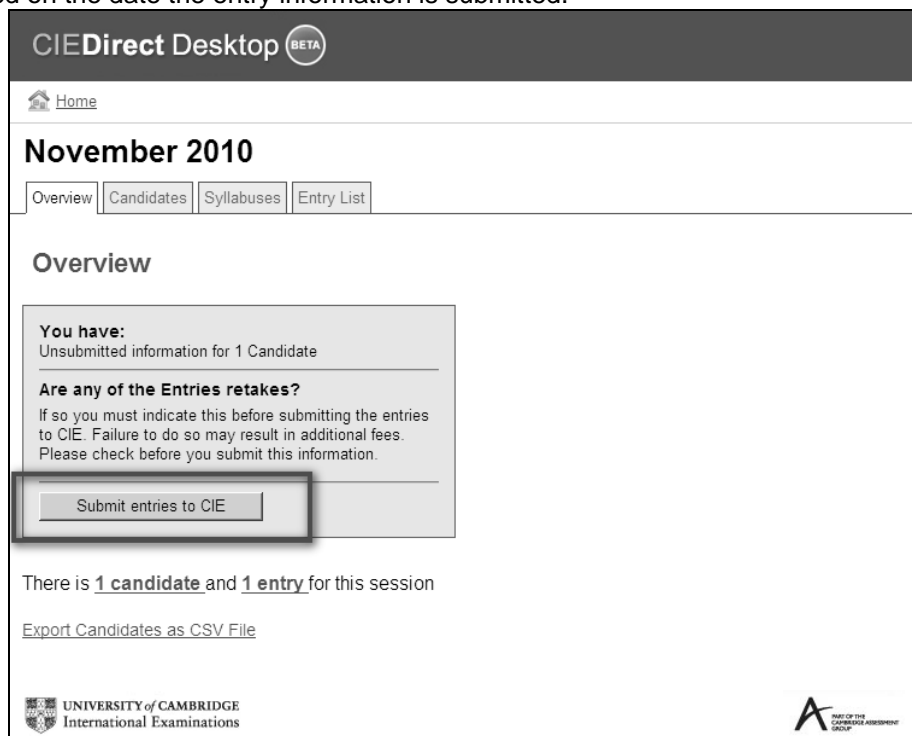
d on the date the entry information is submitted.

CIEDirect Desktop BETA

Home

November 2010

Overview | Candidates | Syllabuses | Entry List

Overview

You have:
Unsubmitted information for 1 Candidate

Are any of the Entries retakes?
If so you must indicate this before submitting the entries to CIE. Failure to do so may result in additional fees. Please check before you submit this information.

Submit entries to CIE

There is 1 candidate and 1 entry for this session

Export Candidates as CSV File

UNIVERSITY of CAMBRIDGE
International Examinations

PART OF THE CAMBRIDGE ASSESSMENT GROUP